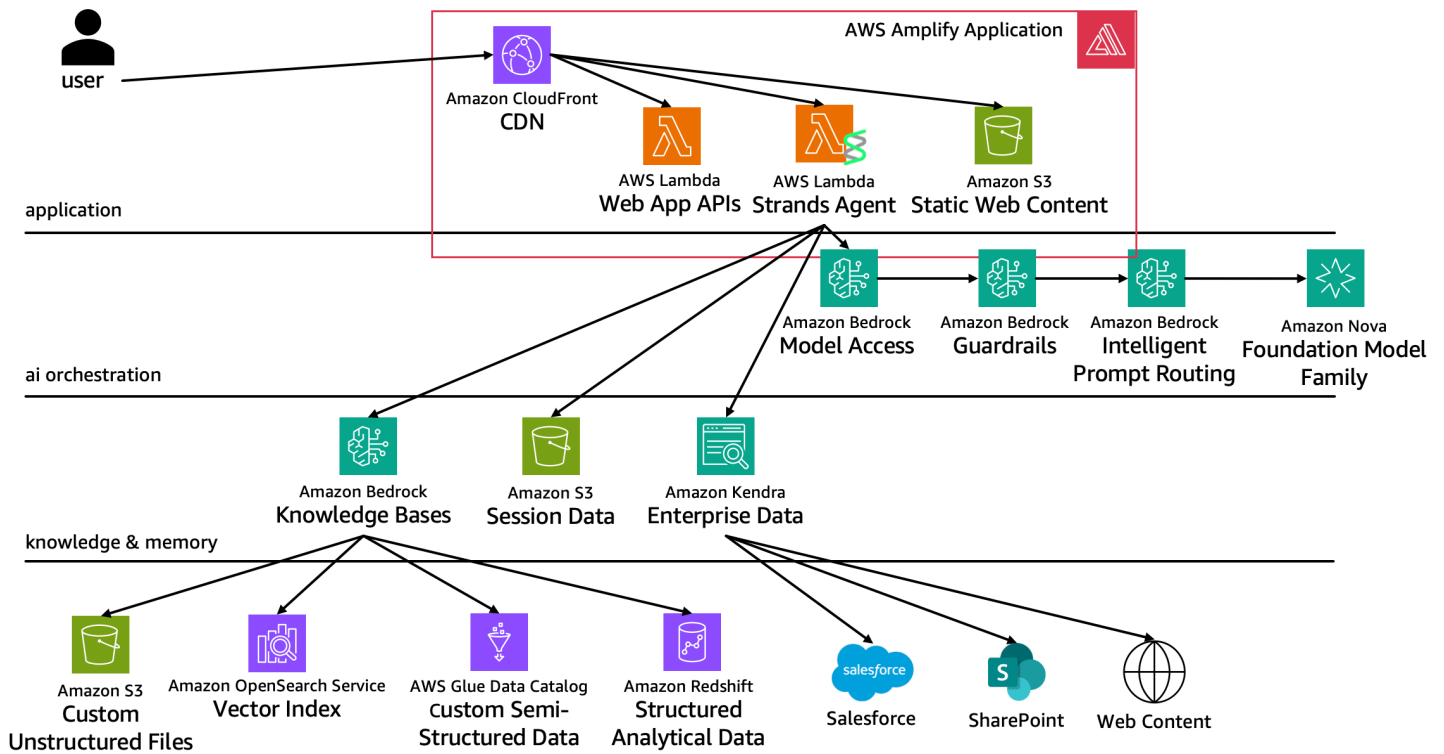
AWS Amplify Application

user

Amazon CloudFront
CDN

AWS Lambda
Web App APIs

AWS Lambda
Strands Agent

Amazon S3
Static Web Content

application

Amazon Bedrock
Model Access

Amazon Bedrock
Guardrails

Amazon Bedrock
Intelligent Prompt Routing

Amazon Nova
Foundation Model Family

ai orchestration

Amazon Bedrock
Knowledge Bases

Amazon S3
Session Data

Amazon Kendra
Enterprise Data

knowledge & memory

Amazon S3
Custom Unstructured Files

Amazon OpenSearch Service
Vector Index

AWS Glue Data Catalog
Custom Semi-Structured Data

Amazon Redshift
Structured Analytical Data

salesforce
Salesforce

S
SharePoint

Web Content